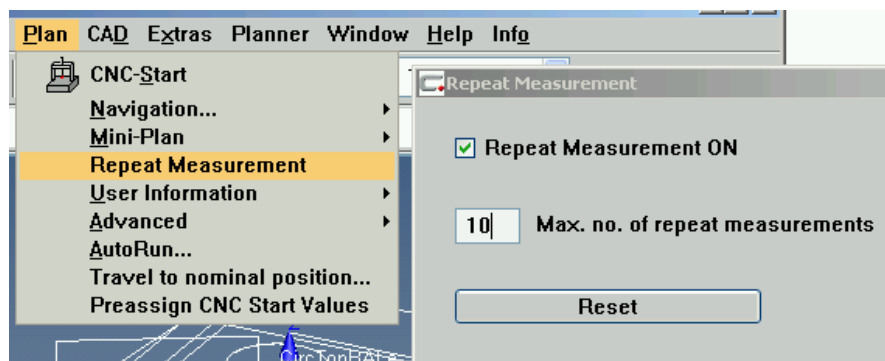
Plan CAD Extras Planner Window Help Info

CNC-Start
Navigation...
Mini-Plan
Repeat Measurement
User Information
Advanced
AutoRun...
Travel to nominal position...
Preassign CNC Start Values

Repeat Measurement

Repeat Measurement ON

10 Max. no. of repeat measurements

Reset